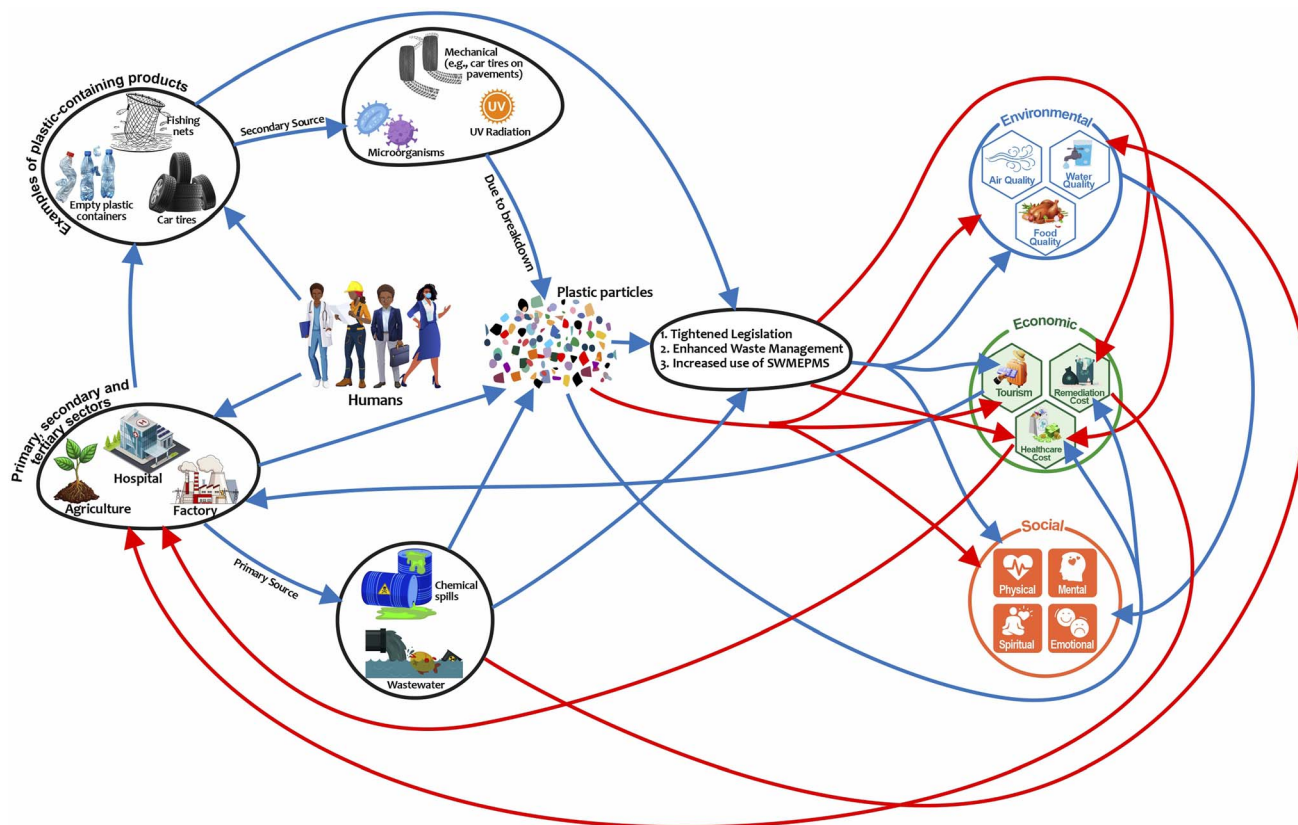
Examples of plastic-containing products

Fishing nets

Empty plastic containers

Car tires

Secondary Source

Mechanical (e.g., car tires on pavements)

UV

UV Radiation

Microorganisms

Due to breakdown

Plastic particles

Humans

1. Tightened Legislation
2. Enhanced Waste Management
3. Increased use of SWMEPMS

Primary, secondary and tertiary sectors

Hospital

Agriculture

Factory

Primary Source

Chemical spills

Wastewater

Environmental

Air Quality

Water Quality

Food Quality

Economic

Tourism

Remediation Cost

Healthcare Cost

Social

Physical

Mental

Spiritual

Emotional